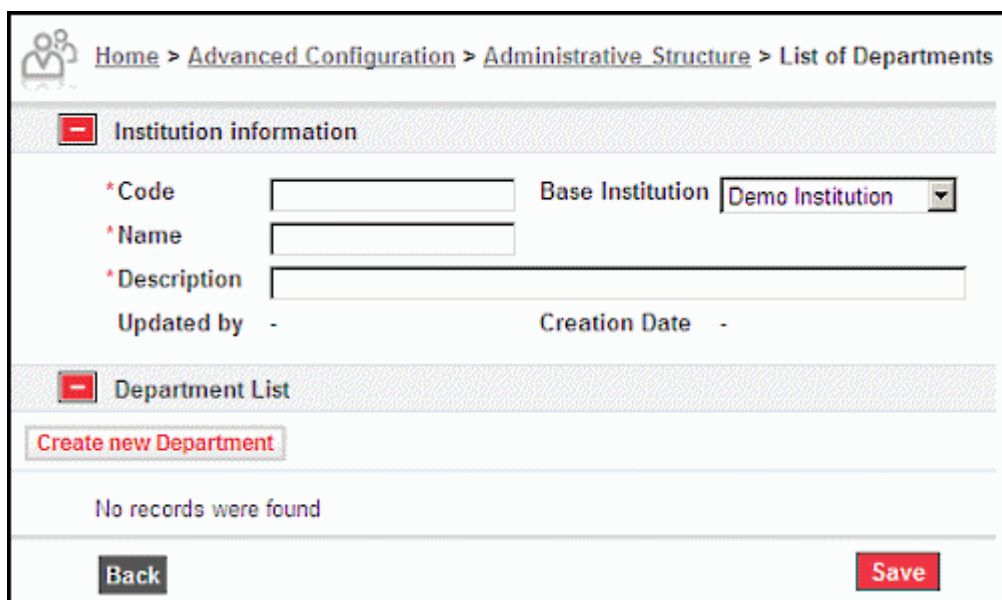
Home > Advanced Configuration > Administrative Structure > List of Departments

Institution information

*Code

Base Institution Demo Institution

*Name

*Description

Updated by -

Creation Date -

Department List

Create new Department

No records were found

Back

Save